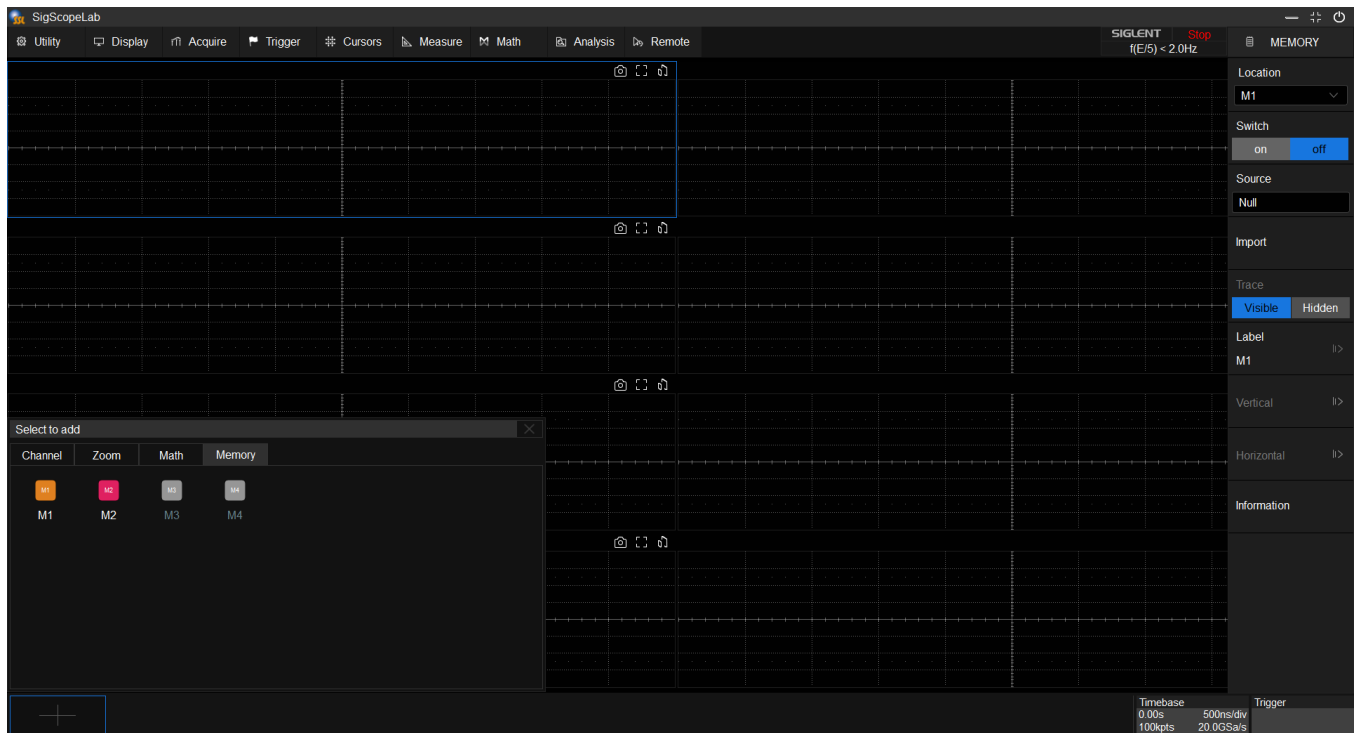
SigScopeLab

Utility Display Acquire Trigger Cursors Measure Math Analysis Remote

SIGLENT Stop
f(E/5) < 2.0Hz

MEMORY

Location
M1

Switch
on off

Source
Null

Import

Trace
Visible Hidden

Label
M1

Vertical

Horizontal

Information

Select to add

Channel Zoom Math Memory

M1 M1
M2 M2
M3 M3
M4 M4

Timebase
0.00s 500ns/div
100kpts 20.0GSa/s

Trigger